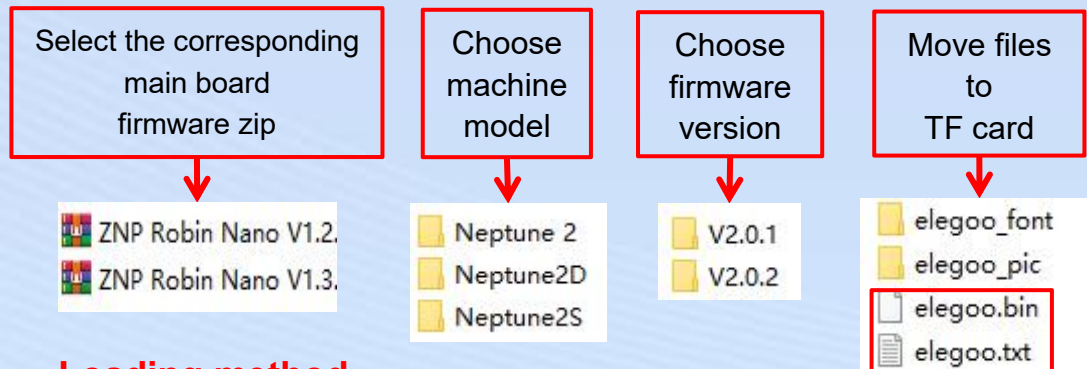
Select the corresponding main board firmware zip

Choose machine model

Choose firmware version

Move files to TF card

ZNP Robin Nano V1.2.
ZNP Robin Nano V1.3.

Neptune 2
Neptune2D
Neptune2S

V2.0.1
V2.0.2

elegoo_font
elegoo_pic
elegoo.bin
elegoo.txt

Loading method